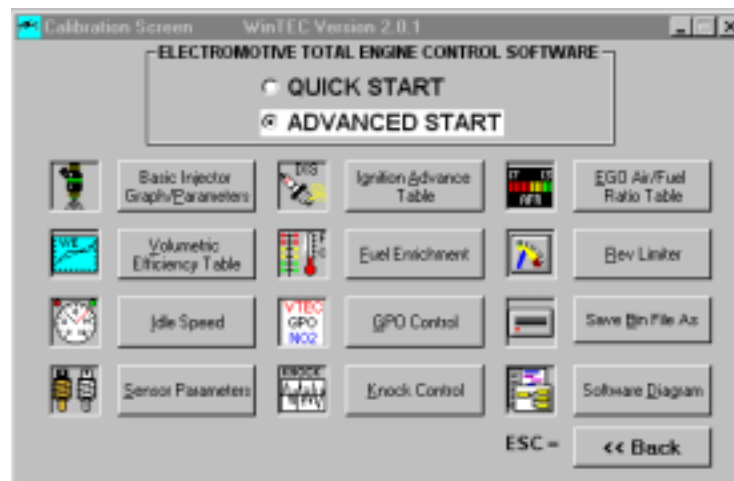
Calibration Screen WinTEC Version 2.0.1

ELECTROMOTIVE TOTAL ENGINE CONTROL SOFTWARE

QUICK START

ADVANCED START

Basic Injector Graph/Parameters

DIS

Ignition Advance Table

AFR

EGO Air/Fuel Ratio Table

VE

Volumetric Efficiency Table

Fuel Enrichment

Rev Limiter

Idle Speed

VTEC GPO NO2

GPO Control

Save Bin File As

Sensor Parameters

KNOCK

Knock Control

Software Diagram

ESC =

<< Back